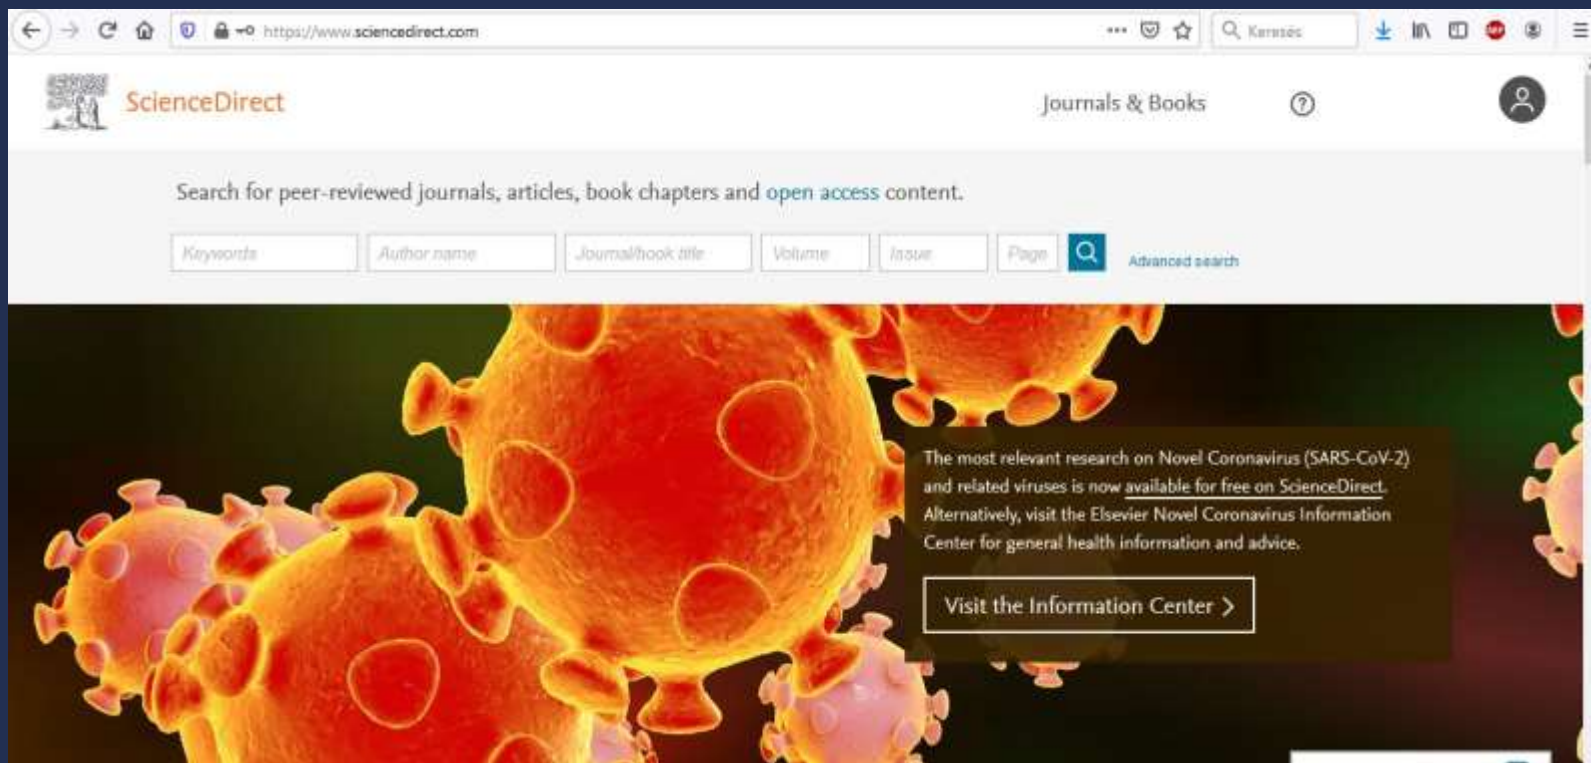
https://www.sciencedirect.com

Keresés

ScienceDirect

Journals & Books

Search for peer-reviewed journals, articles, book chapters and open access content.

Keywords

Author name

Journal/book title

Volume

Issue

Page

Advanced search

The most relevant research on Novel Coronavirus (SARS-CoV-2) and related viruses is now available for free on ScienceDirect. Alternatively, visit the Elsevier Novel Coronavirus Information Center for general health information and advice.

Visit the Information Center ›